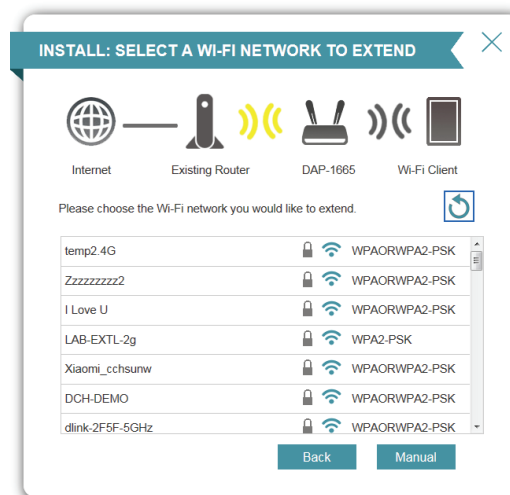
INSTALL: SELECT A WI-FI NETWORK TO EXTEND

Internet
Existing Router
DAP-1665
Wi-Fi Client

Please choose the Wi-Fi network you would like to extend.

| | |
|---|---|
| temp2.4G | WPAORWPA2-PSK |
| Zzzzzzzzz2 | WPAORWPA2-PSK |
| I Love U | WPAORWPA2-PSK |
| LAB-EXTL-2g | WPA2-PSK |
| Xiaomi_cchsunw | WPAORWPA2-PSK |
| DCH-DEMO | WPAORWPA2-PSK |
| dlink-2F5F-5GHz | WPAORWPA2-PSK |

Back
Manual